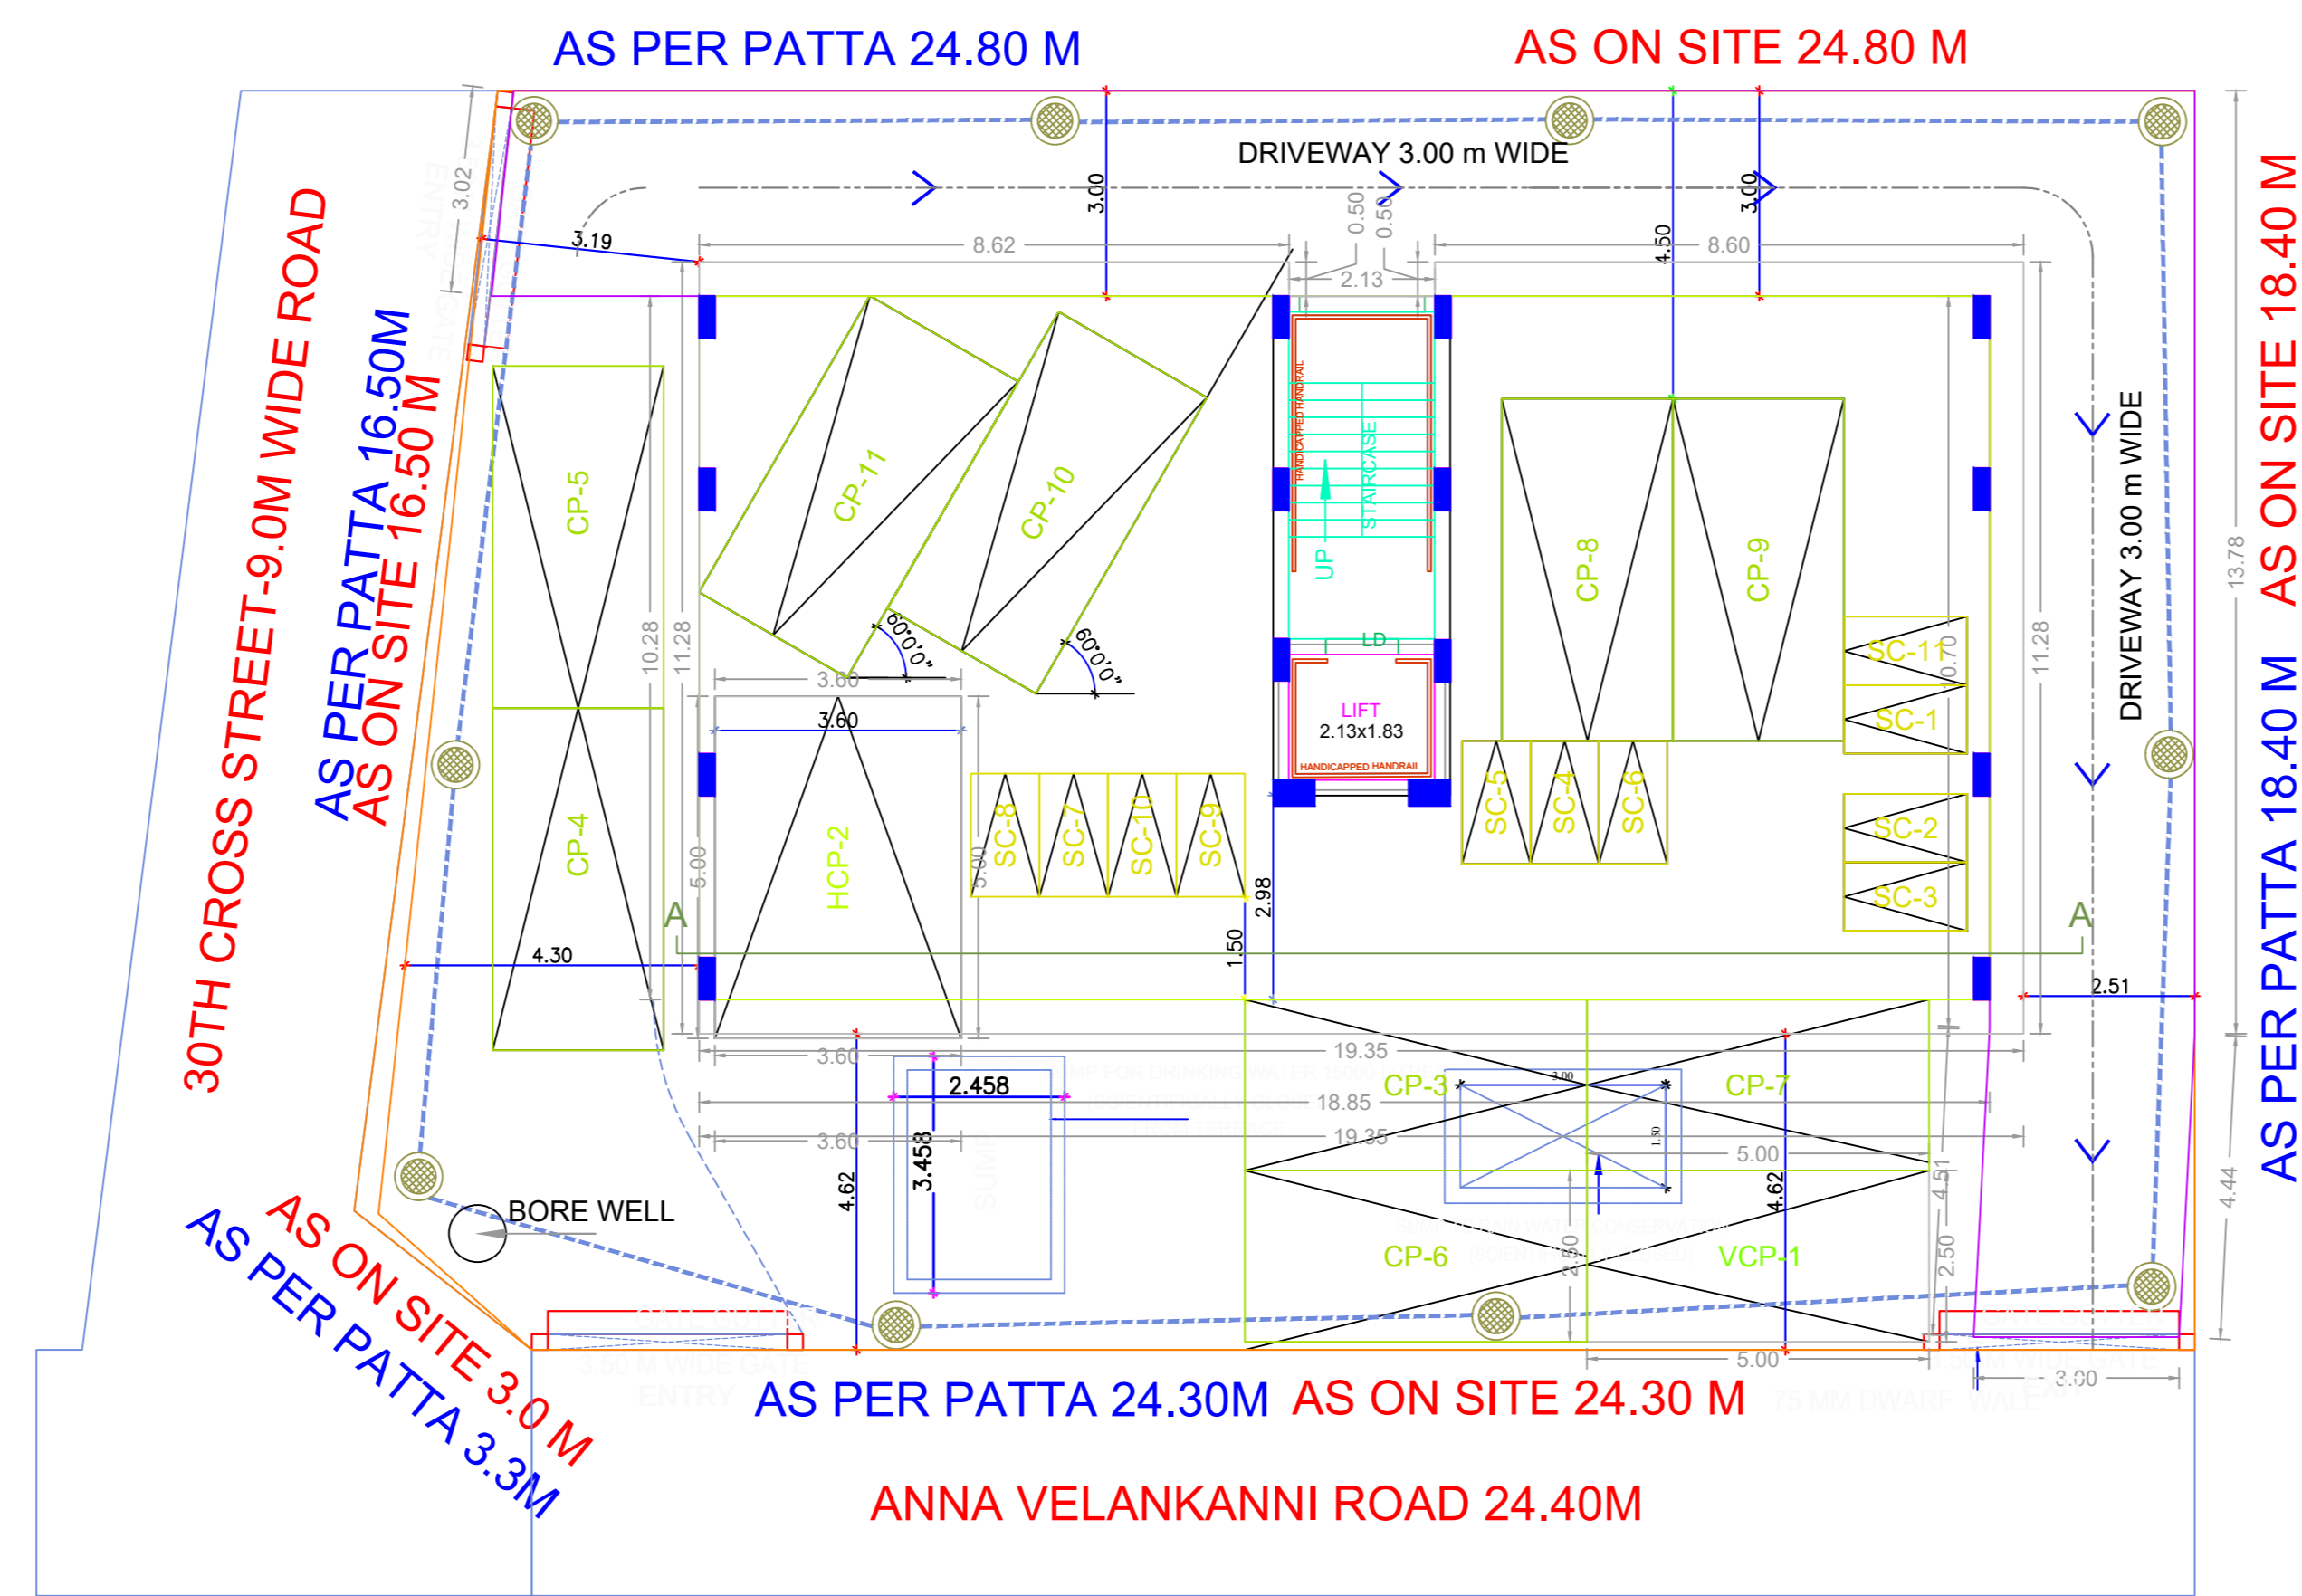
AS PER PATTA 24.80 M

AS ON SITE 24.80 M

DRIVEWAY 3.00 m WIDE

3.00

3.00

0.50

0.50

4.50

8.62

8.60

2.13

3.02

3.19

30TH CROSS STREET-9.0M WIDE ROAD

AS PER PATTA 16.50M

AS ON SITE 16.50 M

AS ON SITE 18.40 M

AS PER PATTA 18.40 M

13.78

DRIVEWAY 3.00 m WIDE

CP-5

CP-11

CP-10

STAIRCASE

UP

HANDICAPPED HANDRAIL

CP-8

CP-9

SC-11

SC-1

LD

LIFT

2.13x1.83

HANDICAPPED HANDRAIL

60°0'0"

60°0'0"

10.28

11.28

11.28

10.70

3.60

3.60

HCP-2

SC-8

SC-7

SC-10

SC-9

SC-5

SC-4

SC-6

SC-2

SC-3

CP-4

5.00

5.00

2.98

1.50

A

A

4.30

2.51

3.60

19.35

2.458

CP-3

CP-7

3.00

18.85

3.60

19.35

1.50

5.00

3.458

4.62

4.62

4.51

4.44

BORE WELL

CP-6

VCP-1

2.50

2.50

5.00

3.00

AS ON SITE 3.0 M

AS PER PATTA 3.3M

AS PER PATTA 24.30M

AS ON SITE 24.30 M

ANNA VELANKANNI ROAD 24.40M